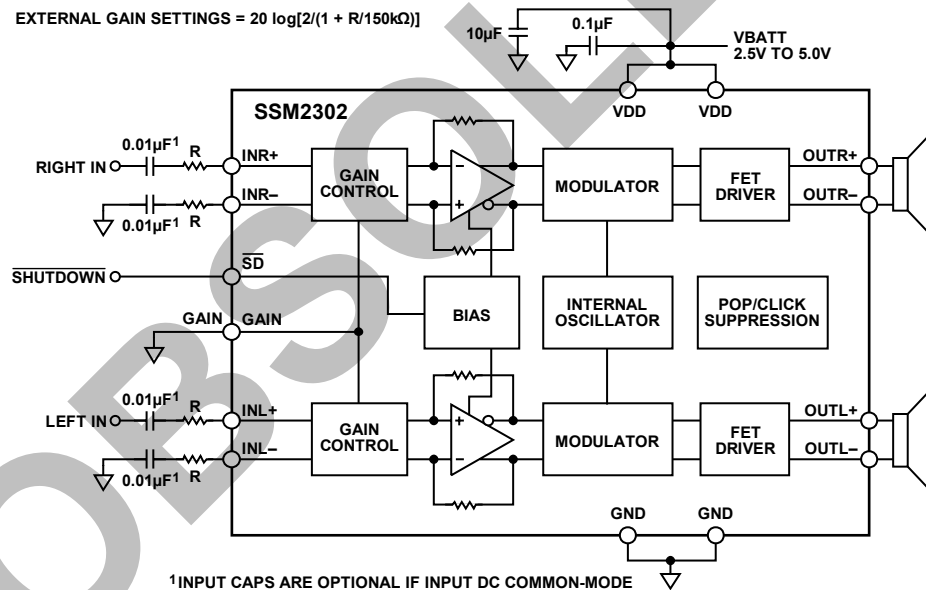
EXTERNAL GAIN SETTINGS = 20 log[2/(1 + R/150kΩ)]

10µF

0.1µF

VBATT
2.5V TO 5.0V

SSM2302

VDD

VDD

0.01µF$^1$

R

RIGHT IN

INR+

INR–

0.01µF$^1$

R

GAIN CONTROL

–

+

MODULATOR

FET DRIVER

OUTR+

OUTR–

SHUTDOWN

SD

BIAS

INTERNAL OSCILLATOR

POP/CLICK SUPPRESSION

GAIN

GAIN

0.01µF$^1$

R

LEFT IN

INL+

INL–

0.01µF$^1$

R

GAIN CONTROL

+

–

MODULATOR

FET DRIVER

OUTL+

OUTL–

GND

GND

$^1$INPUT CAPS ARE OPTIONAL IF INPUT DC COMMON-MODE

OBSOLETE